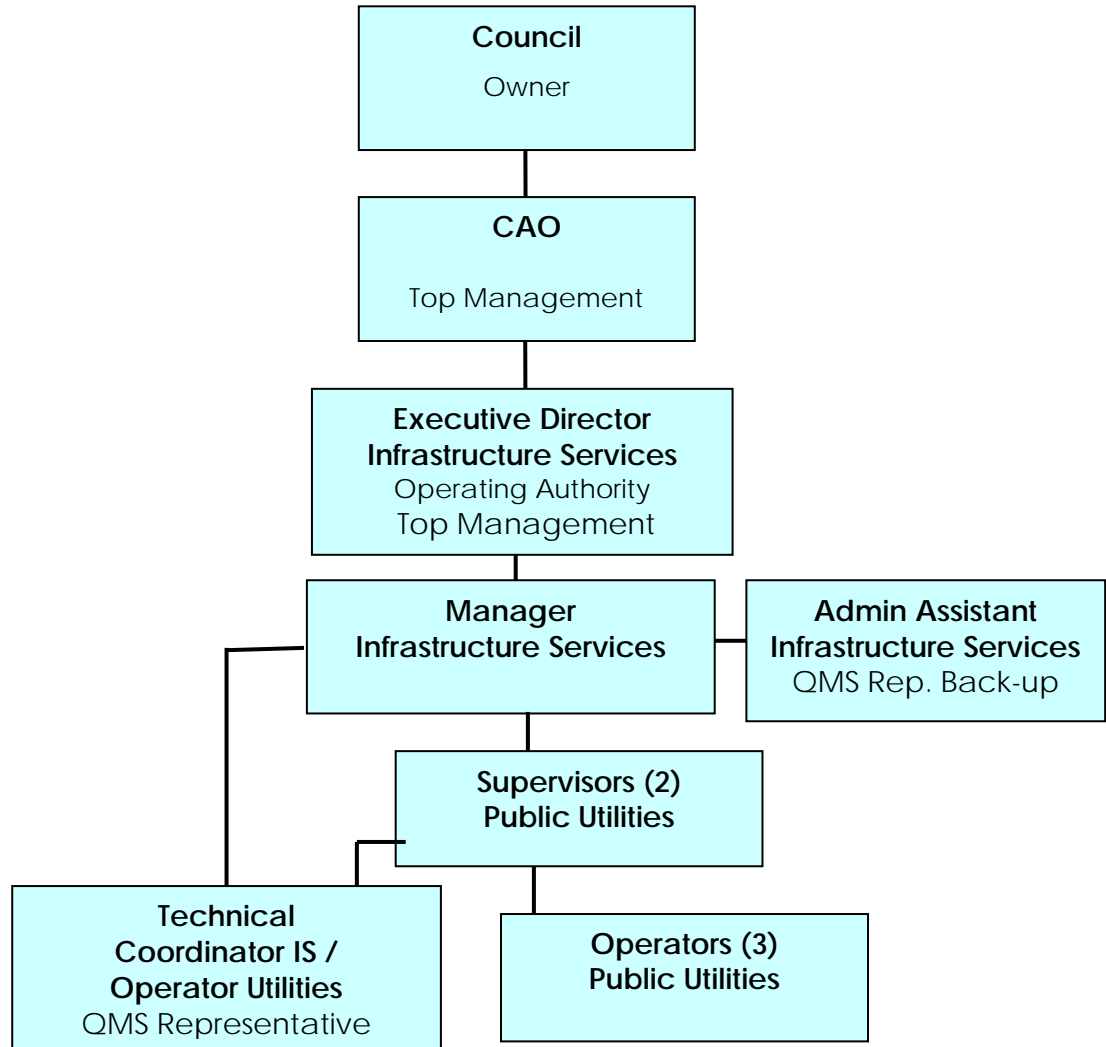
Council
Owner

CAO
Top Management

Executive Director
Infrastructure Services
Operating Authority
Top Management

Manager
Infrastructure Services

Admin Assistant
Infrastructure Services
QMS Rep. Back-up

Supervisors (2)
Public Utilities

Technical
Coordinator IS /
Operator Utilities
QMS Representative

Operators (3)
Public Utilities